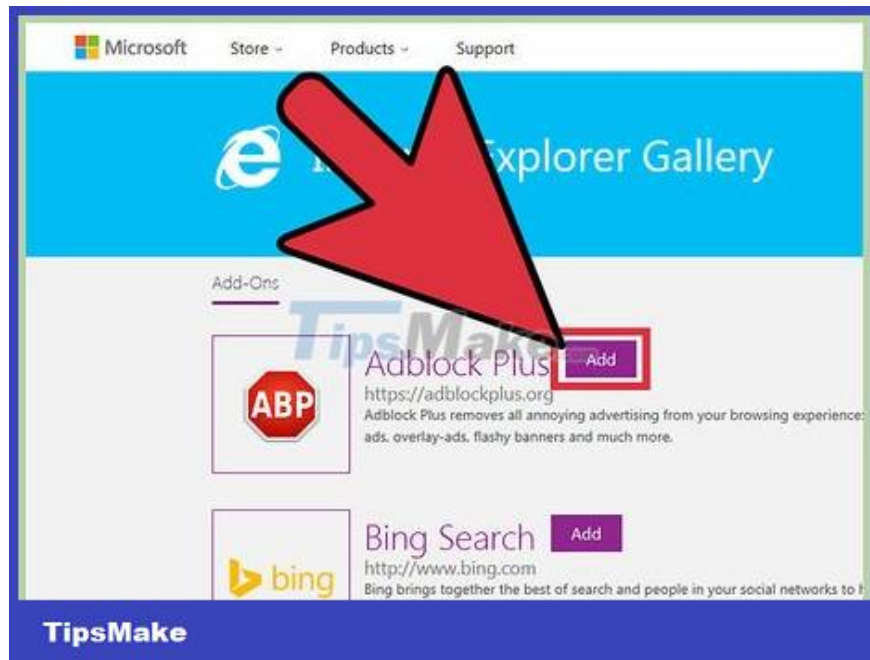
Microsoft Store Products Support

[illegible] Explorer Gallery

Add-Ons

TipsMake

Adblock Plus Add

https://adblockplus.org

Adblock Plus removes all annoying advertising from your browsing experience: ads, overlay-ads, flashy banners and much more.

ABP

Bing Search Add

http://www.bing.com

Bing brings together the best of search and people in your social networks to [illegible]

bing

TipsMake